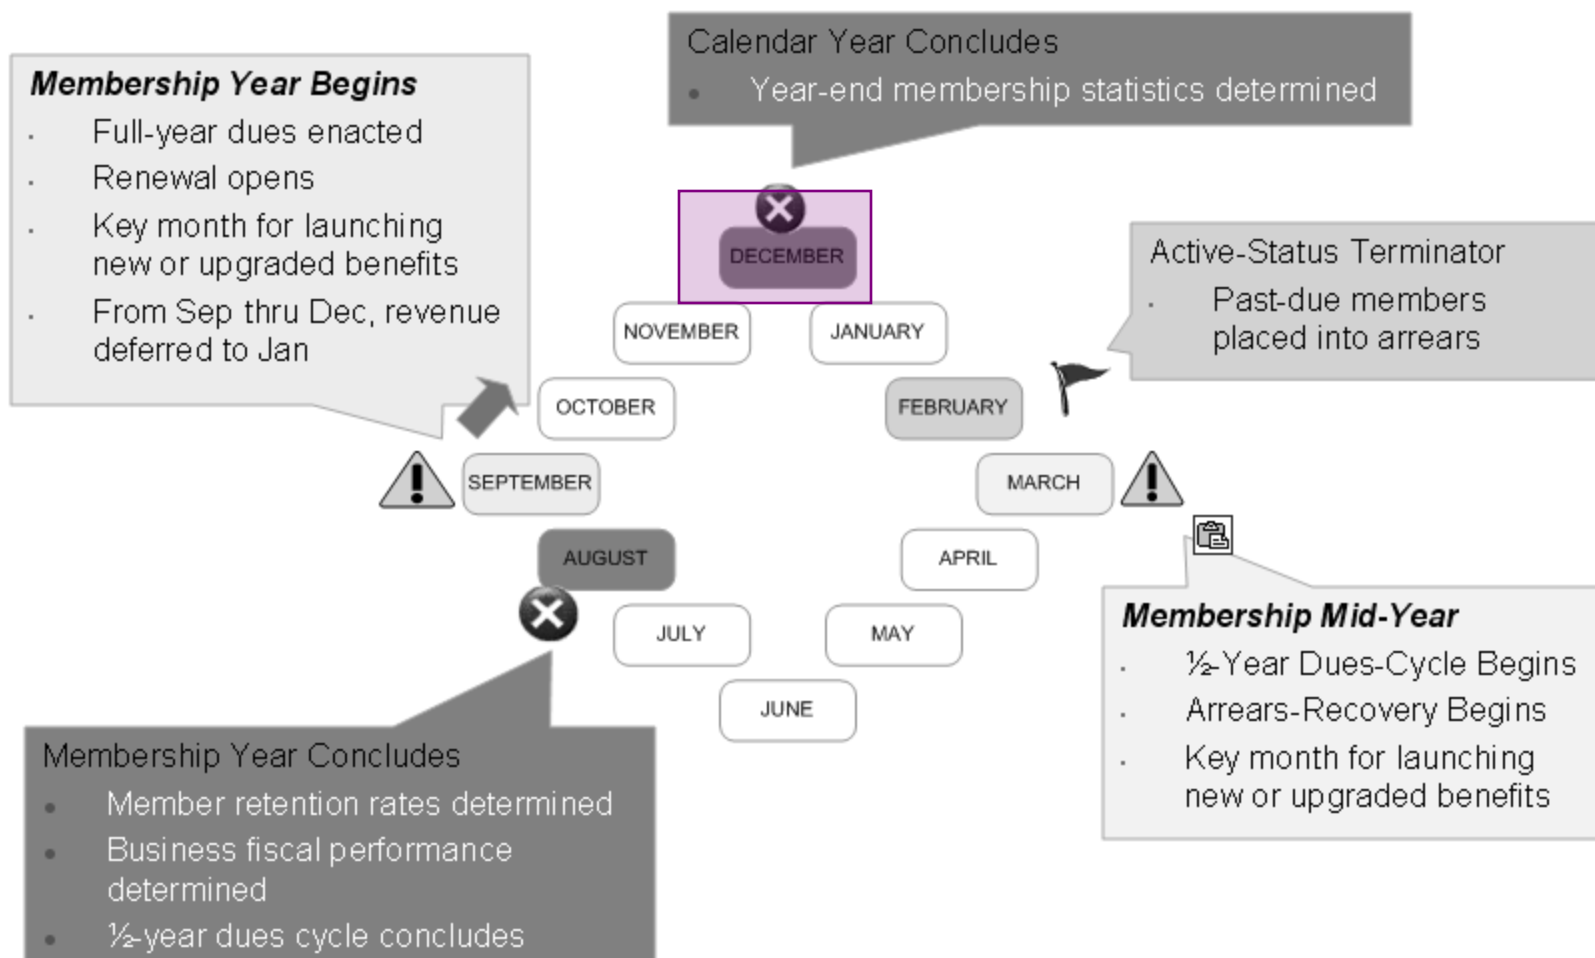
Membership Year Begins
- Full-year dues enacted
- Renewal opens
- Key month for launching new or upgraded benefits
- From Sep thru Dec, revenue deferred to Jan

Calendar Year Concludes
- Year-end membership statistics determined

DECEMBER
NOVEMBER
JANUARY
OCTOBER
FEBRUARY
SEPTEMBER
MARCH
AUGUST
APRIL
JULY
MAY
JUNE

Active-Status Terminator
- Past-due members placed into arrears

Membership Mid-Year
- ½-Year Dues-Cycle Begins
- Arrears-Recovery Begins
- Key month for launching new or upgraded benefits

Membership Year Concludes
- Member retention rates determined
- Business fiscal performance determined
- ½-year dues cycle concludes